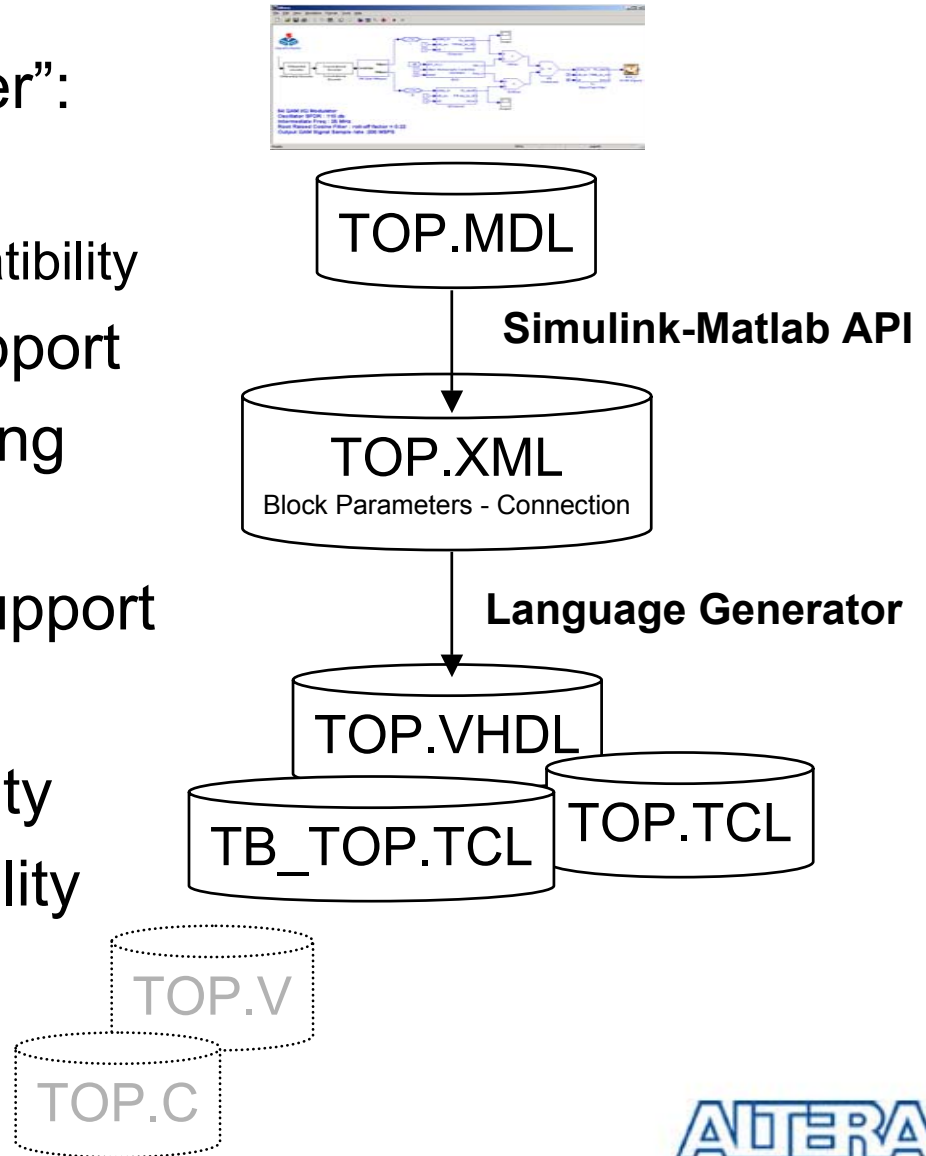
er”:

atibility

pport

ng

upport

ty

lity

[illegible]

64 QAM I/Q Modulator
Oscillator SFDR : 110 db
Intermediate Freq : 20 MHz
Root Raised Cosine Filter : roll-off factor = 0.22
Output QAM Signal Sample rate: 200 MSPS

TOP.MDL

Simulink-Matlab API

TOP.XML
Block Parameters - Connection

Language Generator

TOP.VHDL

TB_TOP.TCL

TOP.TCL

TOP.V

TOP.C

ALTERA